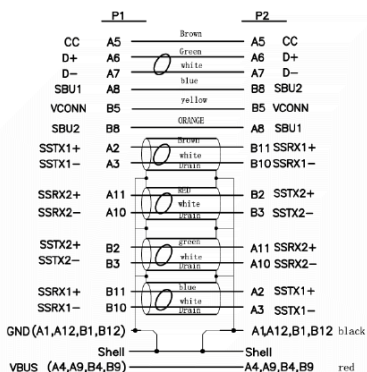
P1 P2

CC A5 Brown A5 CC
D+ A6 Green A6 D+
white
D− A7 blue A7 D−
SBU1 A8 B8 SBU2
VCONN B5 yellow B5 VCONN
SBU2 B8 ORANGE A8 SBU1
SSTX1+ A2 Brown B11 SSRX1+
white
SSTX1− A3 Drain B10 SSRX1−

SSRX2+ A11 RED B2 SSTX2+
white
SSRX2− A10 Drain B3 SSTX2−

SSTX2+ B2 green A11 SSRX2+
white
SSTX2− B3 Drain A10 SSRX2−

SSRX1+ B11 blue A2 SSTX1+
white
SSRX1− B10 Drain A3 SSTX1−

GND (A1,A12,B1,B12) A1,A12,B1,B12 black
Shell Shell
VBUS (A4,A9,B4,B9) A4,A9,B4,B9 red